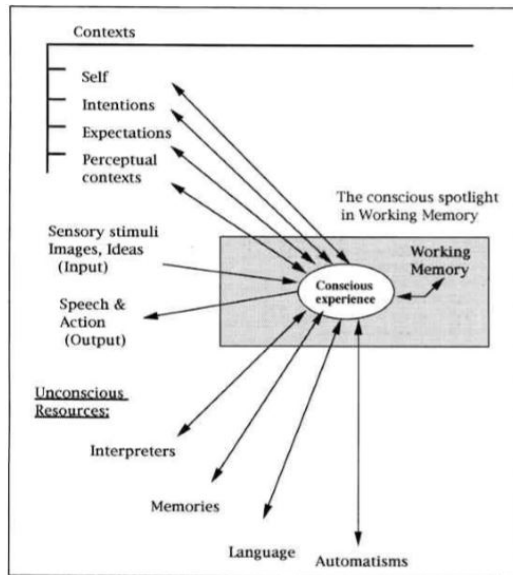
Contexts

Self

Intentions

Expectations

Perceptual contexts

The conscious spotlight in Working Memory

Sensory stimuli Images, Ideas (Input)

Working Memory

Conscious experience

Speech & Action (Output)

Unconscious Resources:

Interpreters

Memories

Language

Automatisms